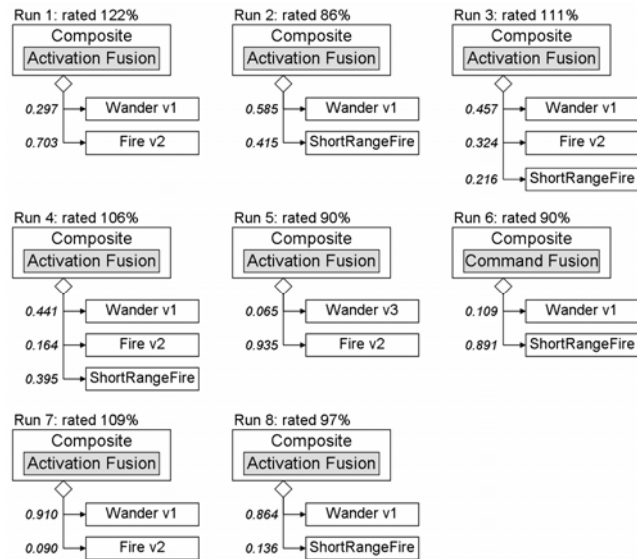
Run 1: rated 122%
Composite
Activation Fusion
0.297 Wander v1
0.703 Fire v2

Run 2: rated 86%
Composite
Activation Fusion
0.585 Wander v1
0.415 ShortRangeFire

Run 3: rated 111%
Composite
Activation Fusion
0.457 Wander v1
0.324 Fire v2
0.216 ShortRangeFire

Run 4: rated 106%
Composite
Activation Fusion
0.441 Wander v1
0.164 Fire v2
0.395 ShortRangeFire

Run 5: rated 90%
Composite
Activation Fusion
0.065 Wander v3
0.935 Fire v2

Run 6: rated 90%
Composite
Command Fusion
0.109 Wander v1
0.891 ShortRangeFire

Run 7: rated 109%
Composite
Activation Fusion
0.910 Wander v1
0.090 Fire v2

Run 8: rated 97%
Composite
Activation Fusion
0.864 Wander v1
0.136 ShortRangeFire